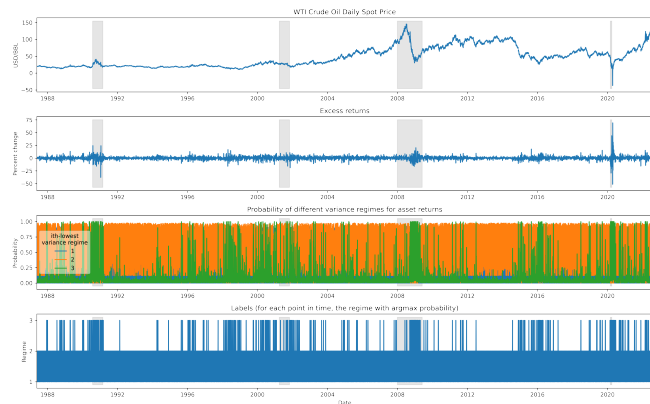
WTI Crude Oil Daily Spot Price

USD/BBL

150
100
50
0
-50

1988 1992 1996 2000 2004 2008 2012 2016 2020

Excess returns

Percent change

75
50
25
0
-25
-50

1988 1992 1996 2000 2004 2008 2012 2016 2020

Probability of different variance regimes for asset returns

Probability

1.00
0.75
0.50
0.25
0.00

ith-lowest variance regime
1
2
3

1988 1992 1996 2000 2004 2008 2012 2016 2020

Labels (for each point in time, the regime with argmax probability)

Regime

3
2
1

1988 1992 1996 2000 2004 2008 2012 2016 2020

Date